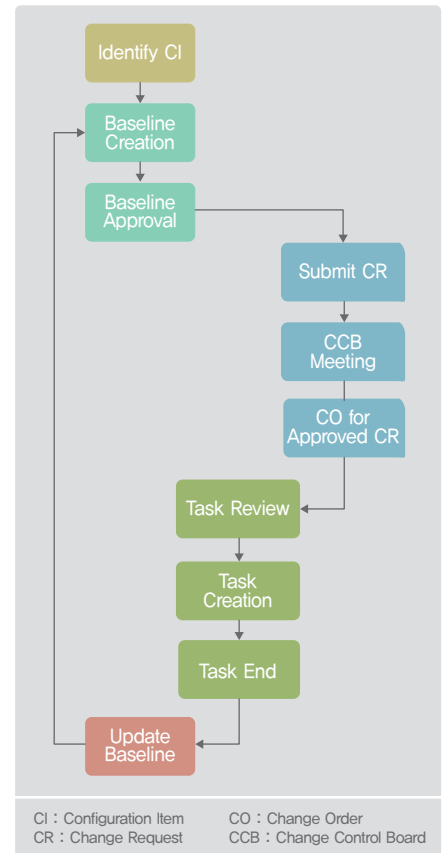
Identify CI

Baseline Creation

Baseline Approval

Submit CR

CCB Meeting

CO for Approved CR

Task Review

Task Creation

Task End

Update Baseline

CI : Configuration Item
CR : Change Request

CO : Change Order
CCB : Change Control Board